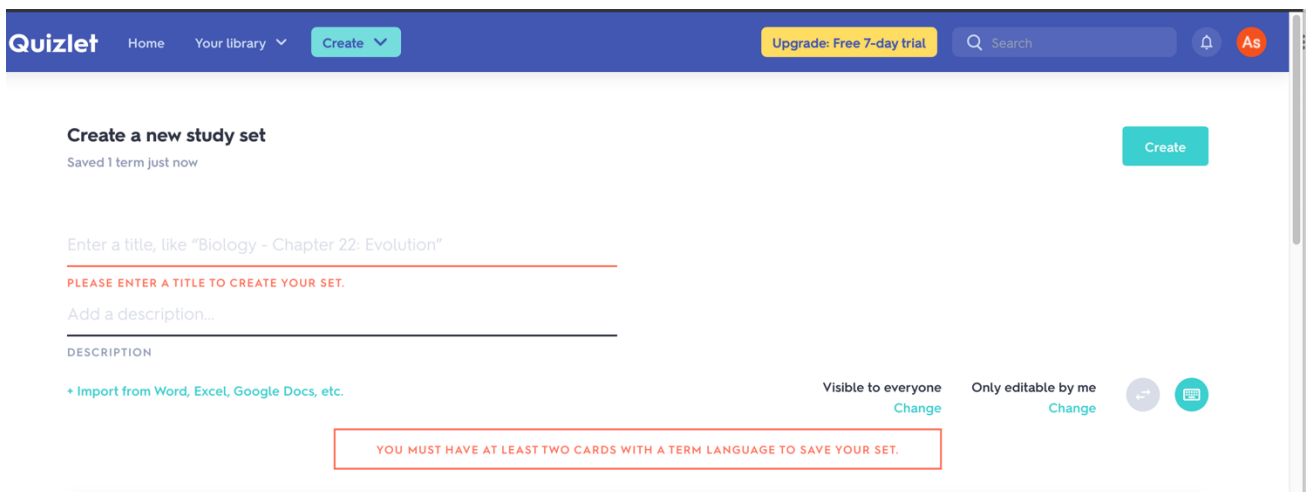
Quizlet Home Your library Create Upgrade: Free 7-day trial Search As

Create a new study set
Saved 1 term just now

Create

Enter a title, like "Biology - Chapter 22: Evolution"

PLEASE ENTER A TITLE TO CREATE YOUR SET.

Add a description...

DESCRIPTION

+ Import from Word, Excel, Google Docs, etc.

Visible to everyone
Change

Only editable by me
Change

YOU MUST HAVE AT LEAST TWO CARDS WITH A TERM LANGUAGE TO SAVE YOUR SET.